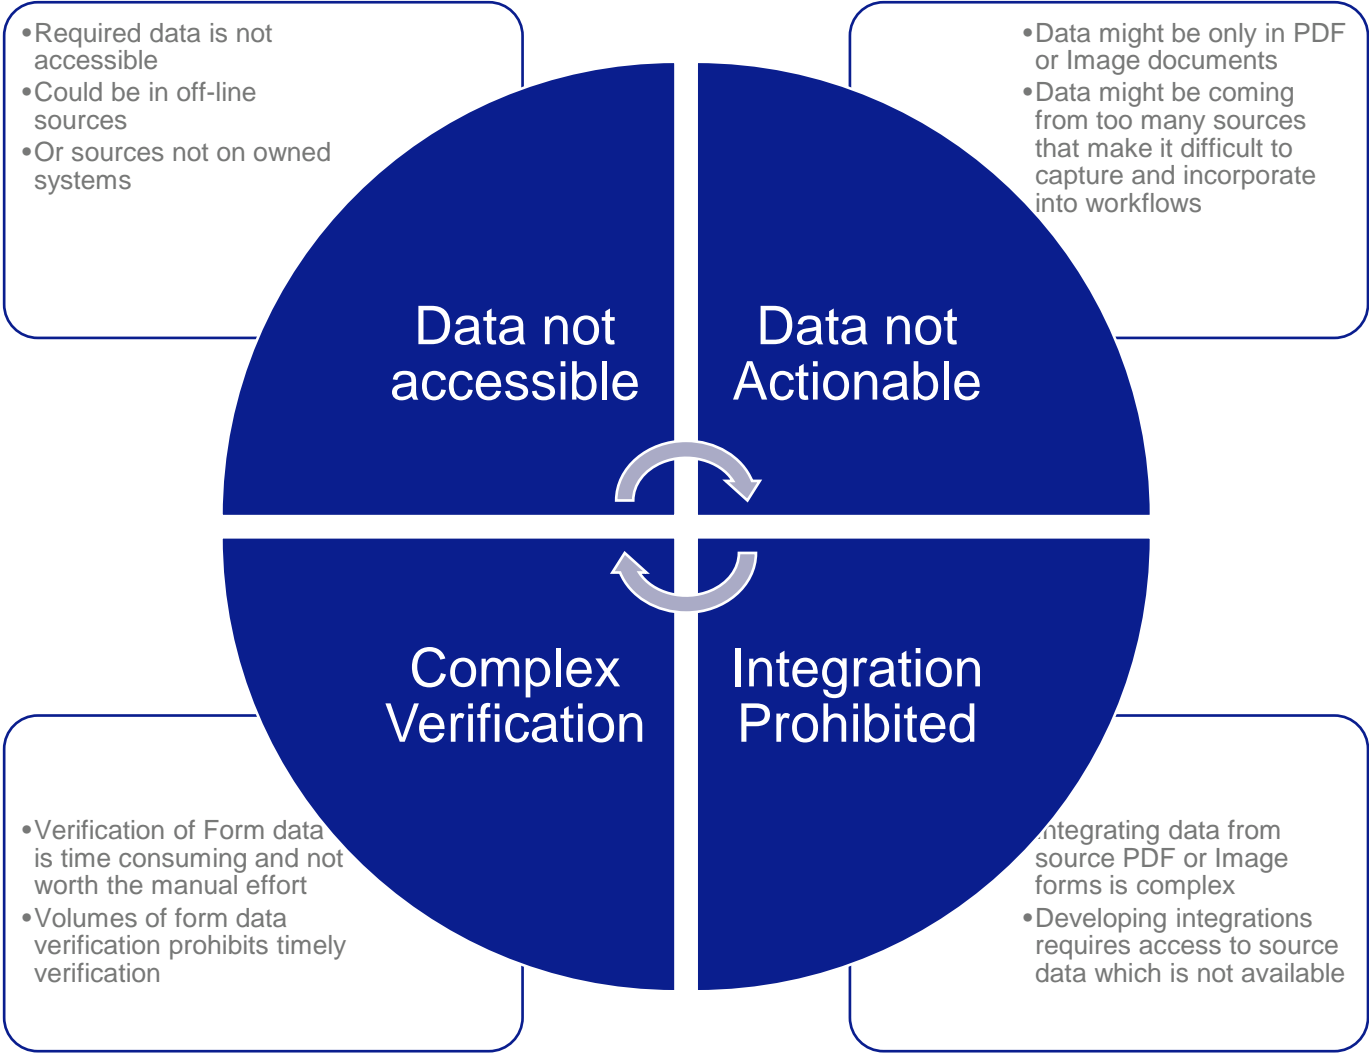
•Required data is not accessible
•Could be in off-line sources
•Or sources not on owned systems

•Data might be only in PDF or Image documents
•Data might be coming from too many sources that make it difficult to capture and incorporate into workflows

Data not accessible

Data not Actionable

Complex Verification

Integration Prohibited

•Verification of Form data is time consuming and not worth the manual effort
•Volumes of form data verification prohibits timely verification

ntegrating data from source PDF or Image forms is complex
•Developing integrations requires access to source data which is not available